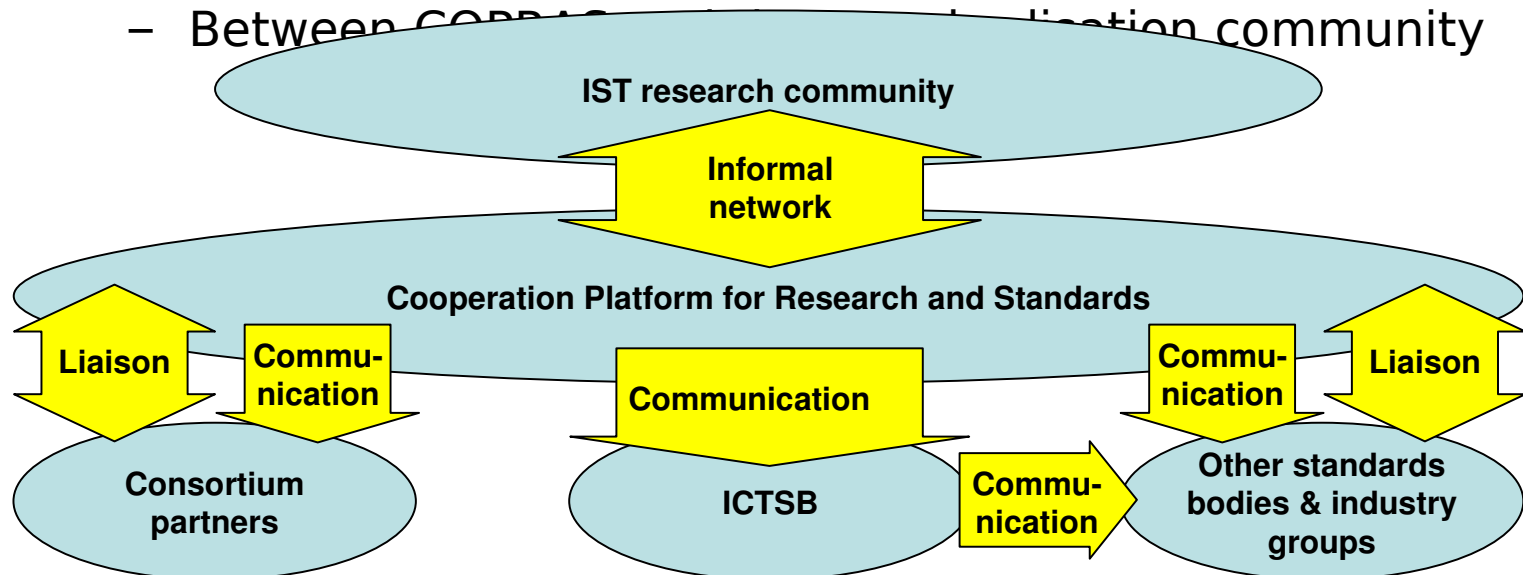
– Between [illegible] community

IST research community

Informal network

Cooperation Platform for Research and Standards

Liaison

Communication

Communication

Communication

Liaison

Consortium partners

ICTSB

Communication

Other standards bodies & industry groups